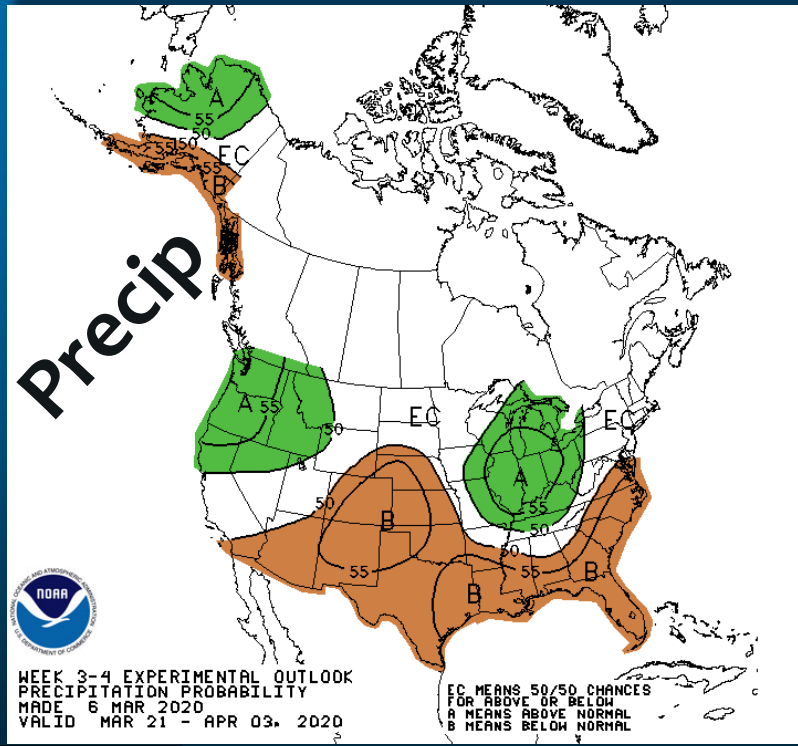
Precip

A
55
50
50
55
EC
B
A
55
50
EC
EC
A
55
50
50
B
55
50
55
B
B

NOAA
NATIONAL OCEANIC AND ATMOSPHERIC ADMINISTRATION
U.S. DEPARTMENT OF COMMERCE

WEEK 3-4 EXPERIMENTAL OUTLOOK
PRECIPITATION PROBABILITY
MADE 6 MAR 2020
VALID MAR 21 - APR 03, 2020

EC MEANS 50/50 CHANCES FOR ABOVE OR BELOW
A MEANS ABOVE NORMAL
B MEANS BELOW NORMAL